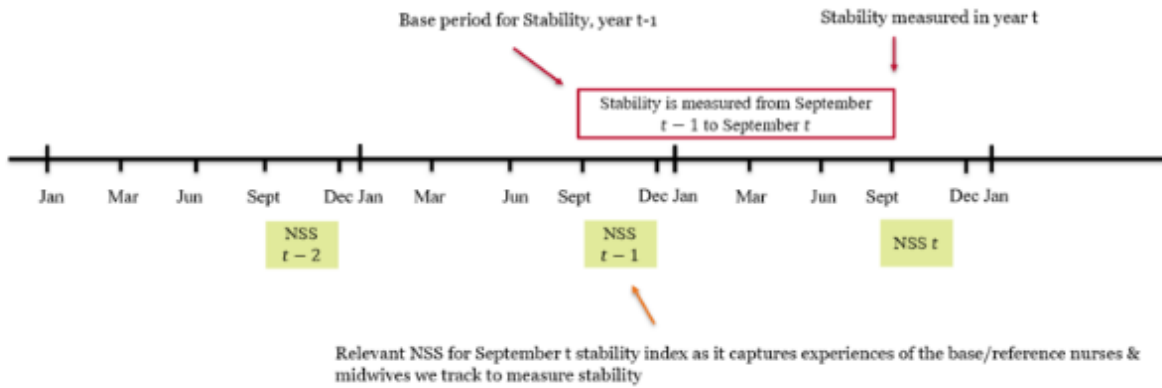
Base period for Stability, year t-1

Stability measured in year t

Stability is measured from September $t-1$ to September $t$

Jan Mar Jun Sept Dec Jan Mar Jun Sept Dec Jan Mar Jun Sept Dec Jan

NSS $t-2$

NSS $t-1$

NSS $t$

Relevant NSS for September t stability index as it captures experiences of the base/reference nurses & midwives we track to measure stability